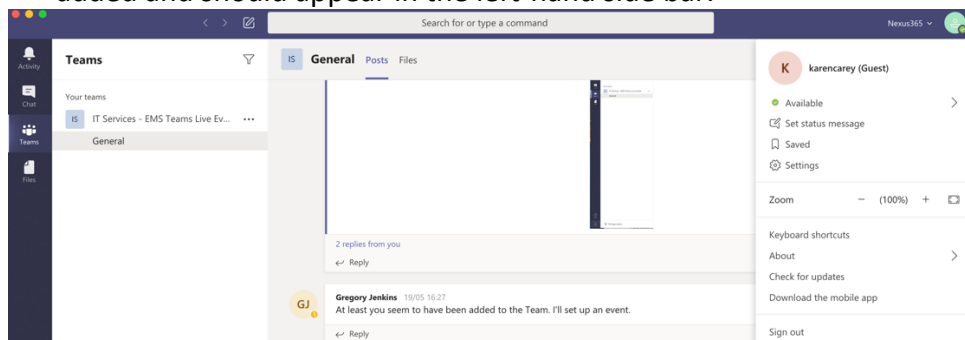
added and should appear in the left-hand side bar.

Search for or type a command

Nexus365

Activity

Chat

Teams

Files

Teams

Your teams

IS IT Services - EMS Teams Live Ev... ...

General

IS General Posts Files

2 replies from you

Reply

GJ Gregory Jenkins 19/05 16:27

At least you seem to have been added to the Team. I'll set up an event.

Reply

K karencarey (Guest)

Available

Set status message

Saved

Settings

Zoom − (100%) +

Keyboard shortcuts

About

Check for updates

Download the mobile app

Sign out